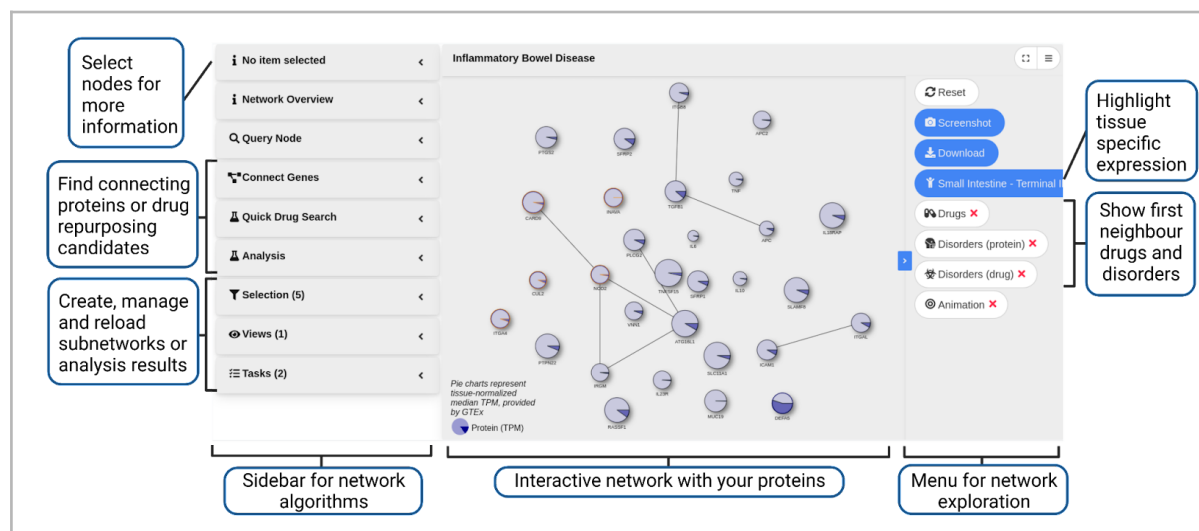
Select nodes for more information

Find connecting proteins or drug repurposing candidates

Create, manage and reload subnetworks or analysis results

No item selected

Network Overview

Query Node

Connect Genes

Quick Drug Search

Analysis

Selection (5)

Views (1)

Tasks (2)

Inflammatory Bowel Disease

ITGB8

APC2

PTGS2

SFRP2

CARD9

INAVA

TGFB1

TNF

NOD2

PLCG2

IL6

APC

IL23R

CUL2

TNFSF15

SFRP1

IL10

ITGA4

VANGL

SLAMF8

ATG16L1

ITGAL

PTPN22

SLC11A1

ICAM1

IRGM

IL2R

RASSF1

MUC19

DEFA5

Pie charts represent tissue-normalized median TPM, provided by GTEx

Protein (TPM)

Reset

Screenshot

Download

Small Intestine - Terminal Il

Drugs

Disorders (protein)

Disorders (drug)

Animation

Highlight tissue specific expression

Show first neighbour drugs and disorders

Sidebar for network algorithms

Interactive network with your proteins

Menu for network exploration